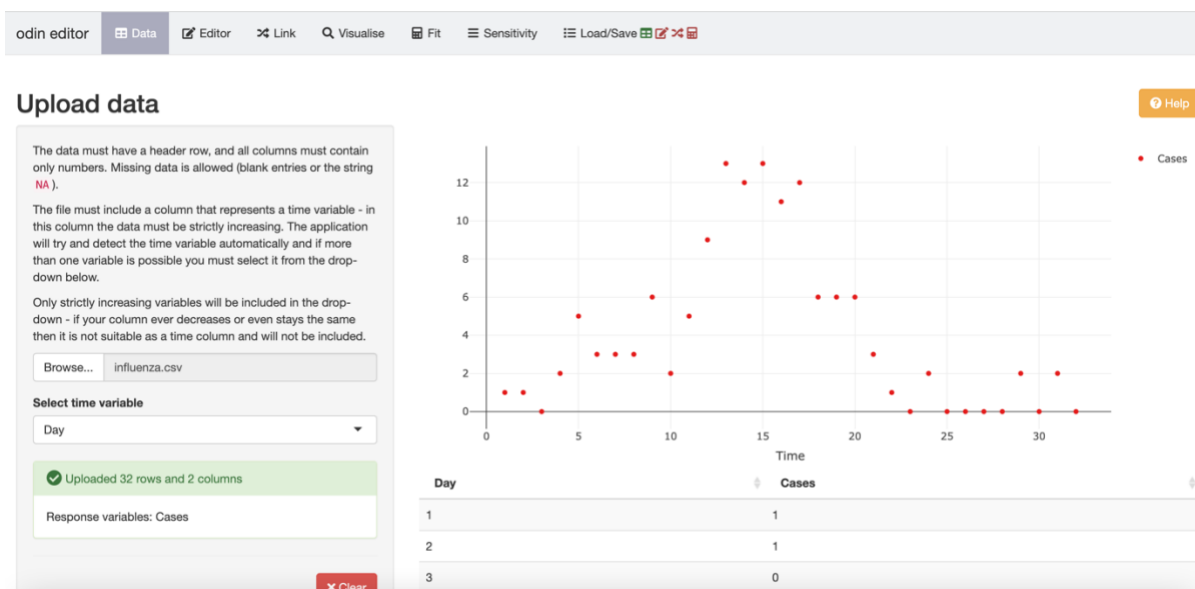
odin editor Data Editor Link Visualise Fit Sensitivity Load/Save

Upload data

Help

The data must have a header row, and all columns must contain only numbers. Missing data is allowed (blank entries or the string NA).

The file must include a column that represents a time variable - in this column the data must be strictly increasing. The application will try and detect the time variable automatically and if more than one variable is possible you must select it from the drop-down below.

Only strictly increasing variables will be included in the drop-down - if your column ever decreases or even stays the same then it is not suitable as a time column and will not be included.

Browse... influenza.csv

Select time variable

Day

Uploaded 32 rows and 2 columns

Response variables: Cases

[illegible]

Cases

12
10
8
6
4
2
0

0 5 10 15 20 25 30

Time

| Day | Cases |
|---|---|
| 1 | 1 |
| 2 | 1 |
| 3 | 0 |